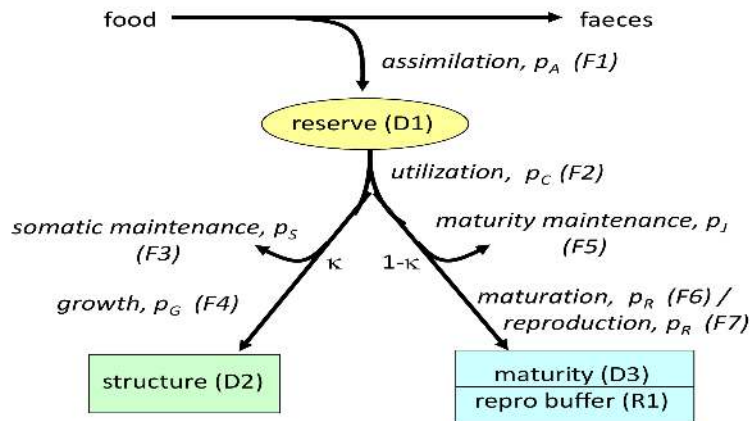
food

faeces

assimilation, $p_A$ (F1)

reserve (D1)

utilization, $p_C$ (F2)

somatic maintenance, $p_S$ (F3)

maturity maintenance, $p_J$ (F5)

κ

1-κ

growth, $p_G$ (F4)

maturation, $p_R$ (F6) / reproduction, $p_R$ (F7)

structure (D2)

maturity (D3)

repro buffer (R1)